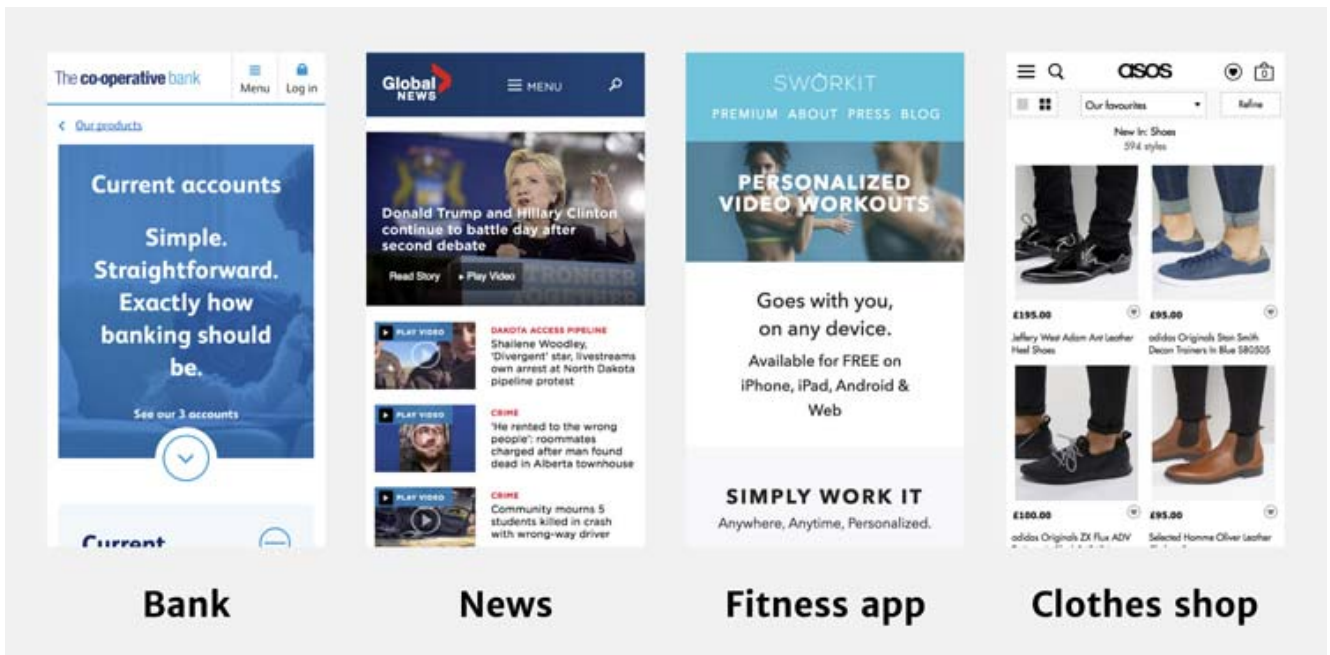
The co-operative bank
Menu
Log in
< Our products

Current accounts

Simple. Straightforward. Exactly how banking should be.

See our 3 accounts

Current

Global NEWS
MENU

Donald Trump and Hillary Clinton continue to battle day after second debate

Read Story
Play Video

PLAY VIDEO
DAKOTA ACCESS PIPELINE
Shailene Woodley, 'Divergent' star, livestreams own arrest at North Dakota pipeline protest

PLAY VIDEO
CRIME
'He rented to the wrong people': roommates charged after man found dead in Alberta townhouse

PLAY VIDEO
CRIME
Community mourns 5 students killed in crash with wrong-way driver

SWORKIT
PREMIUM ABOUT PRESS BLOG

PERSONALIZED VIDEO WORKOUTS

Goes with you, on any device.

Available for FREE on iPhone, iPad, Android & Web

SIMPLY WORK IT
Anywhere, Anytime, Personalized.

asos
Our favourites
Refine
New In: Shoes
594 styles

£195.00
Jeffery West Adam Ant Leather Heel Shoes

£95.00
adidas Originals Stan Smith Decon Trainers In Blue S80505

£180.00
adidas Originals ZX Flux ADV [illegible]

£95.00
Selected Homme Oliver Leather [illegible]

Bank

News

Fitness app

Clothes shop